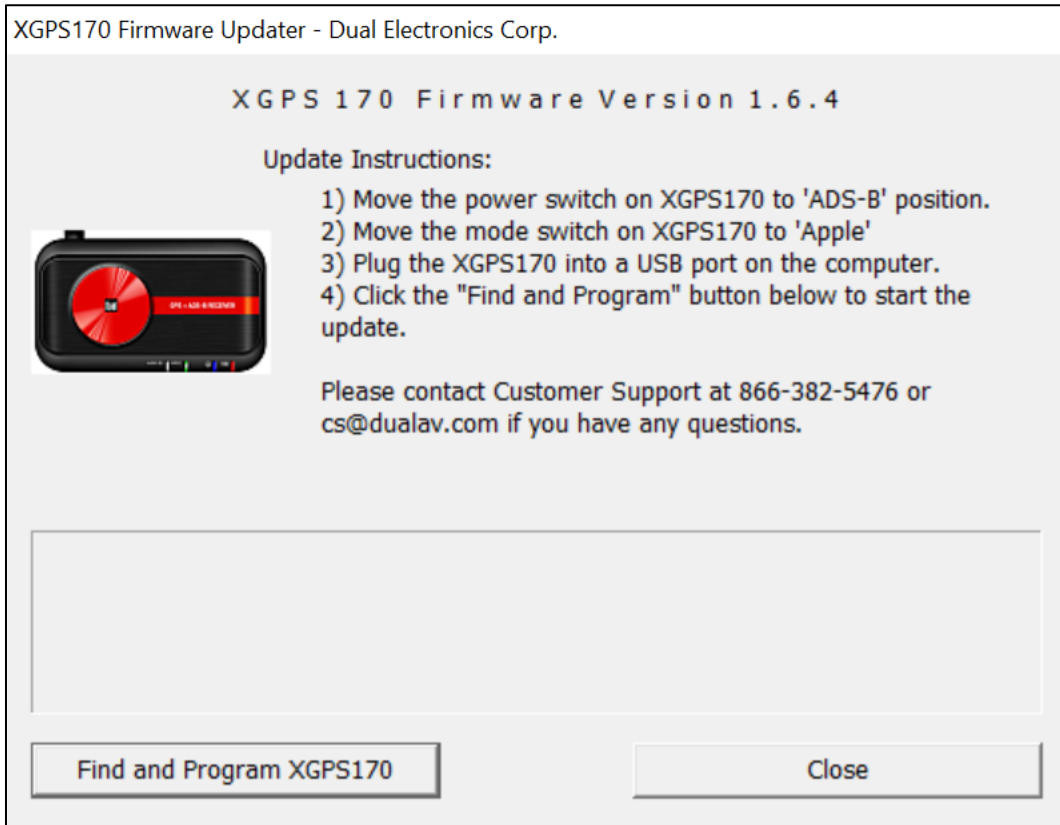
XGPS170 Firmware Updater - Dual Electronics Corp.

XGPS 170 Firmware Version 1.6.4

Update Instructions:

1) Move the power switch on XGPS170 to 'ADS-B' position.
2) Move the mode switch on XGPS170 to 'Apple'
3) Plug the XGPS170 into a USB port on the computer.
4) Click the "Find and Program" button below to start the update.

Please contact Customer Support at 866-382-5476 or cs@dualav.com if you have any questions.

GPS + ADS-B RECEIVER

Find and Program XGPS170

Close